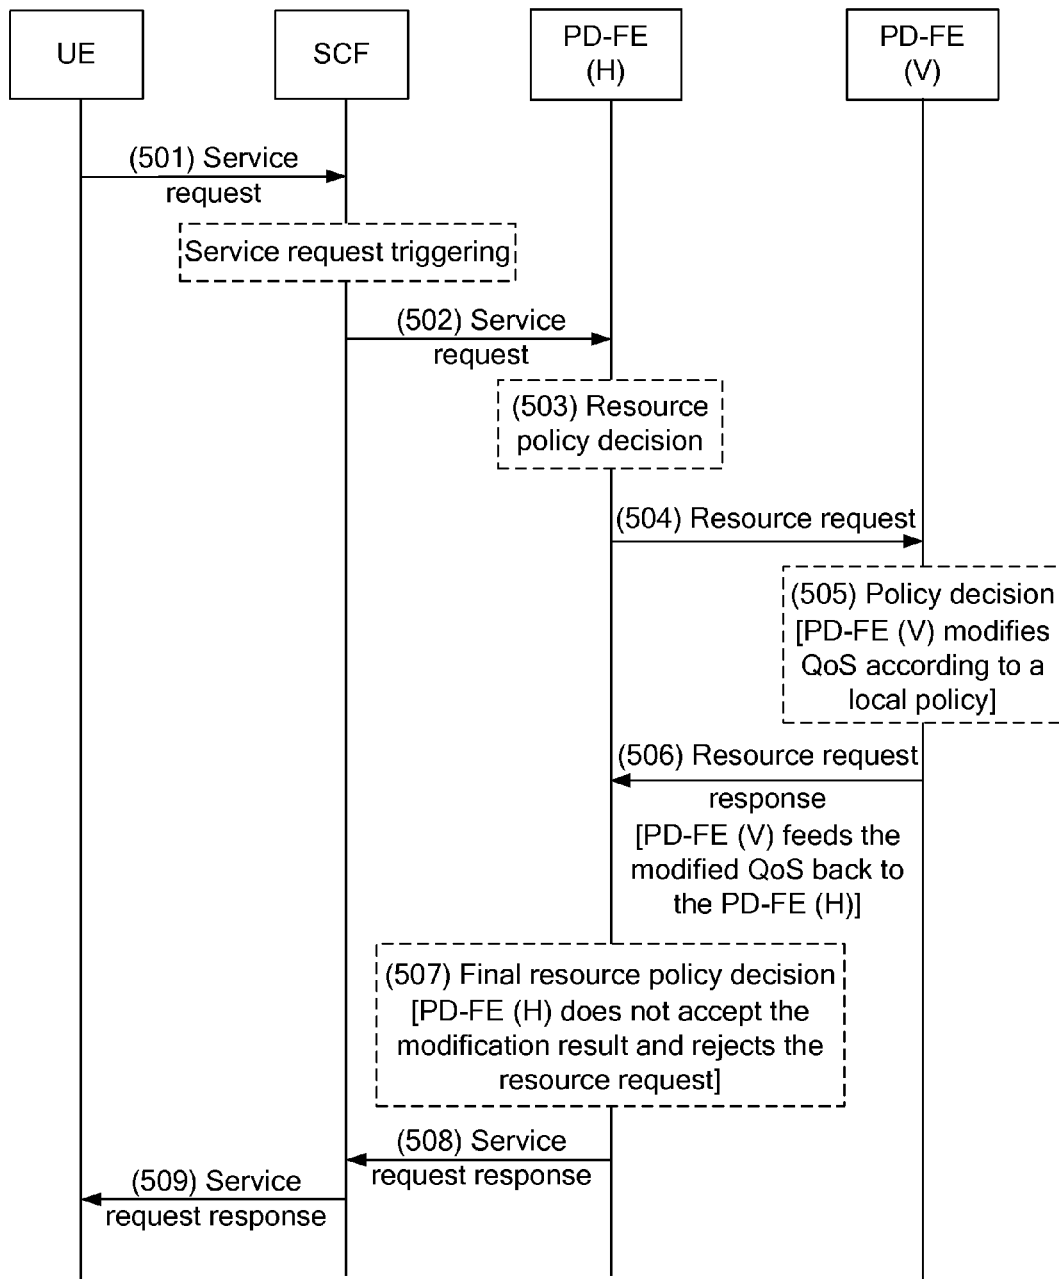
UE

SCF

PD-FE (H)

PD-FE (V)

(501) Service request

Service request triggering

(502) Service request

(503) Resource policy decision

(504) Resource request

(505) Policy decision [PD-FE (V) modifies QoS according to a local policy]

(506) Resource request response [PD-FE (V) feeds the modified QoS back to the PD-FE (H)]

(507) Final resource policy decision [PD-FE (H) does not accept the modification result and rejects the resource request]

(508) Service request response

(509) Service request response